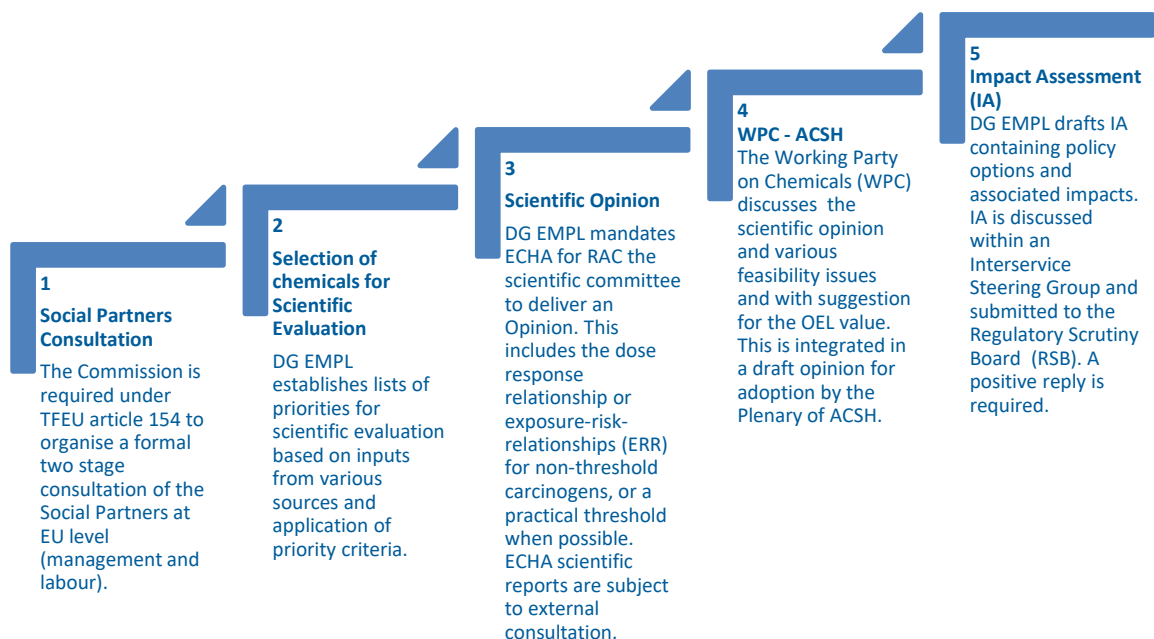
1
Social Partners Consultation
The Commission is required under TFEU article 154 to organise a formal two stage consultation of the Social Partners at EU level (management and labour).

2
Selection of chemicals for Scientific Evaluation
DG EMPL establishes lists of priorities for scientific evaluation based on inputs from various sources and application of priority criteria.

3
Scientific Opinion
DG EMPL mandates ECHA for RAC the scientific committee to deliver an Opinion. This includes the dose response relationship or exposure-risk-relationships (ERR) for non-threshold carcinogens, or a practical threshold when possible. ECHA scientific reports are subject to external consultation.

4
WPC - ACSH
The Working Party on Chemicals (WPC) discusses the scientific opinion and various feasibility issues and with suggestion for the OEL value. This is integrated in a draft opinion for adoption by the Plenary of ACSH.

5
Impact Assessment (IA)
DG EMPL drafts IA containing policy options and associated impacts. IA is discussed within an Interservice Steering Group and submitted to the Regulatory Scrutiny Board (RSB). A positive reply is required.